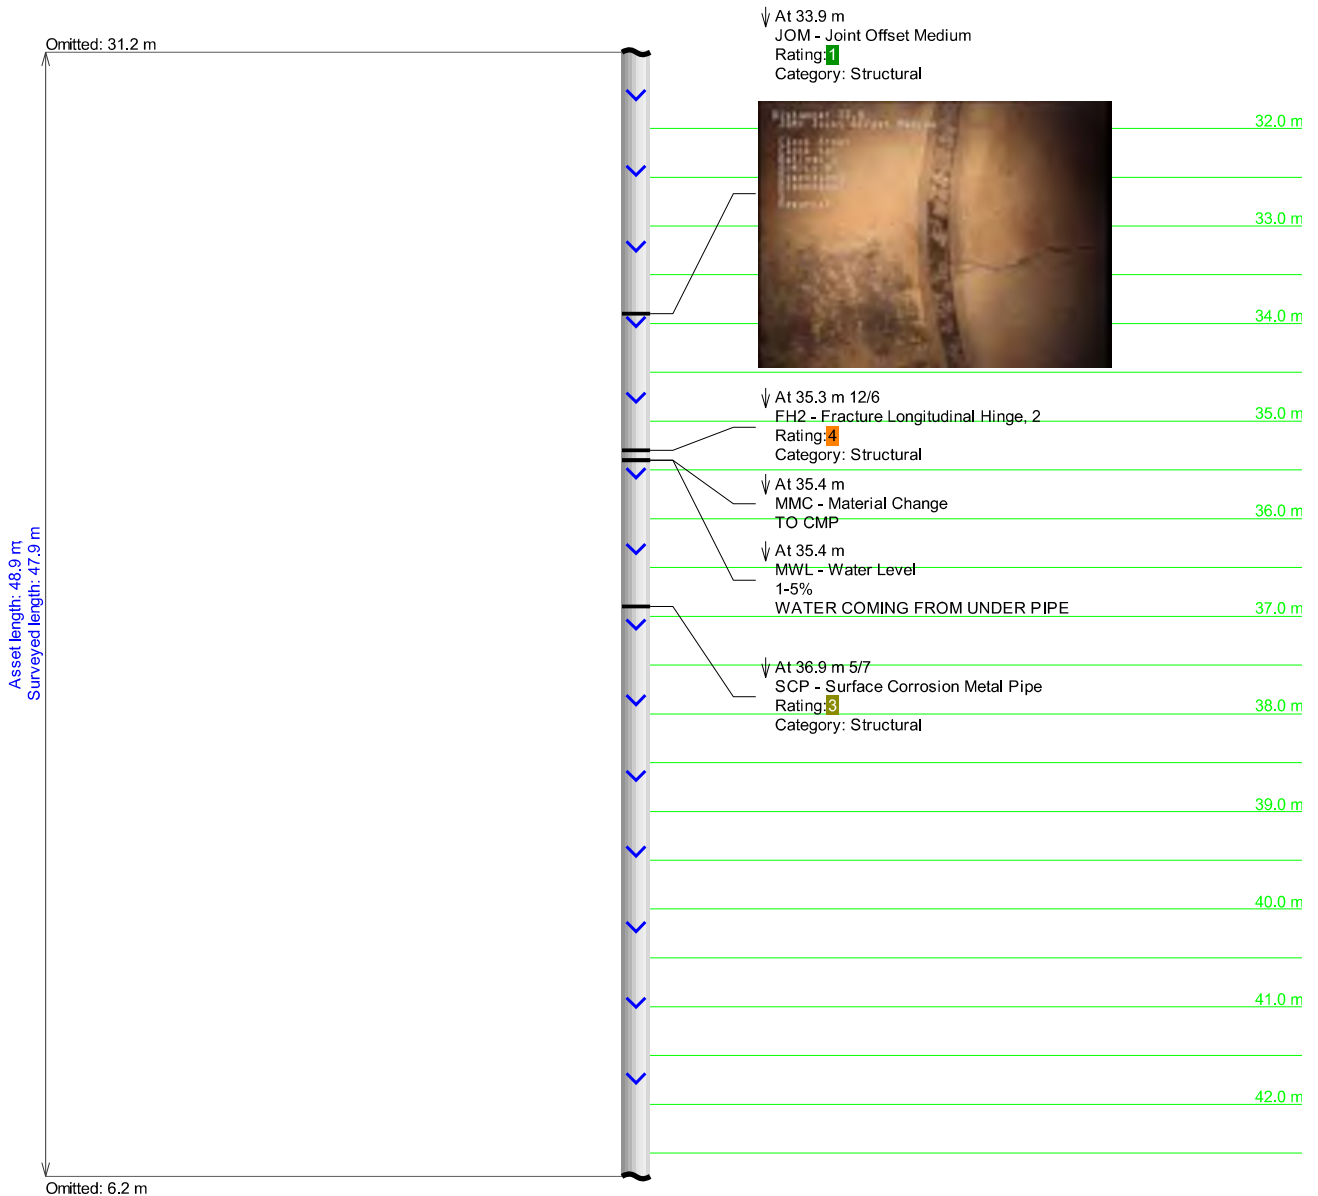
Omitted: 31.2 m

Asset length: 48.9 m
Surveyed length: 47.9 m

At 33.9 m
JOM - Joint Offset Medium
Rating:1
Category: Structural

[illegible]

32.0 m
33.0 m
34.0 m

At 35.3 m 12/6
FH2 - Fracture Longitudinal Hinge, 2
Rating:4
Category: Structural

35.0 m

At 35.4 m
MMC - Material Change
TO CMP

36.0 m

At 35.4 m
MWL - Water Level
1-5%
WATER COMING FROM UNDER PIPE

37.0 m

At 36.9 m 5/7
SCP - Surface Corrosion Metal Pipe
Rating:3
Category: Structural

38.0 m
39.0 m
40.0 m
41.0 m
42.0 m

Omitted: 6.2 m